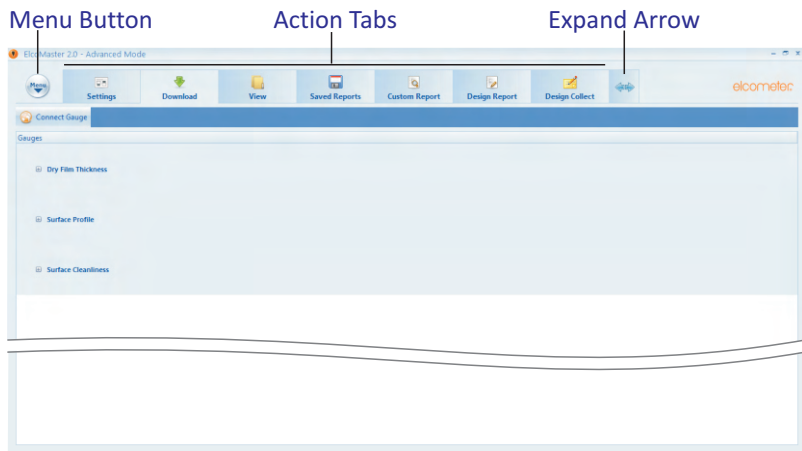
Menu Button

Action Tabs

Expand Arrow

ElcoMaster 2.0 - Advanced Mode

Menu

Settings

Download

View

Saved Reports

Custom Report

Design Report

Design Collect

elcometer

Connect Gauge

Gauges

Dry Film Thickness

Surface Profile

Surface Cleanliness